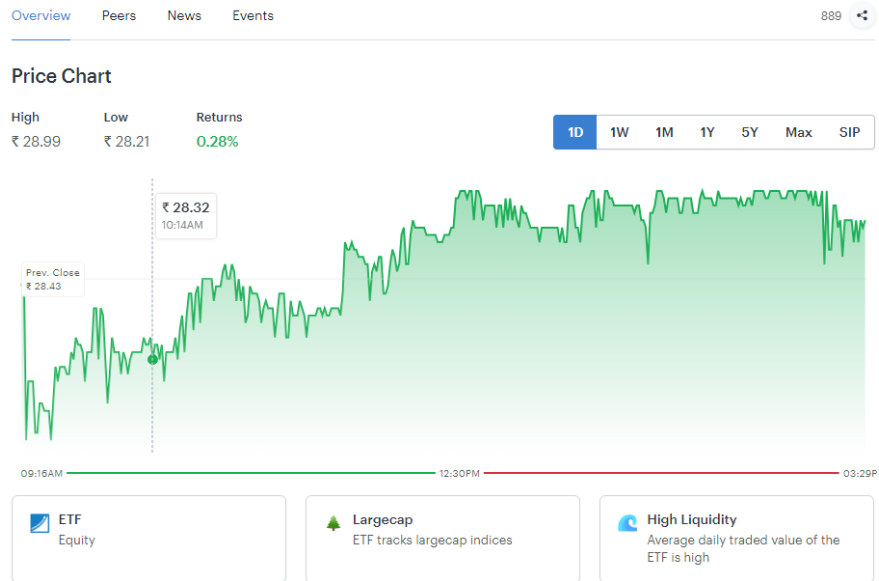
Overview Peers News Events 889

Price Chart

High
₹ 28.99

Low
₹ 28.21

Returns
0.28%

1D 1W 1M 1Y 5Y Max SIP

₹ 28.32
10:14AM

Prev. Close
₹ 28.43

09:16AM 12:30PM 03:29P

ETF
Equity

Largecap
ETF tracks largecap indices

High Liquidity
Average daily traded value of the ETF is high